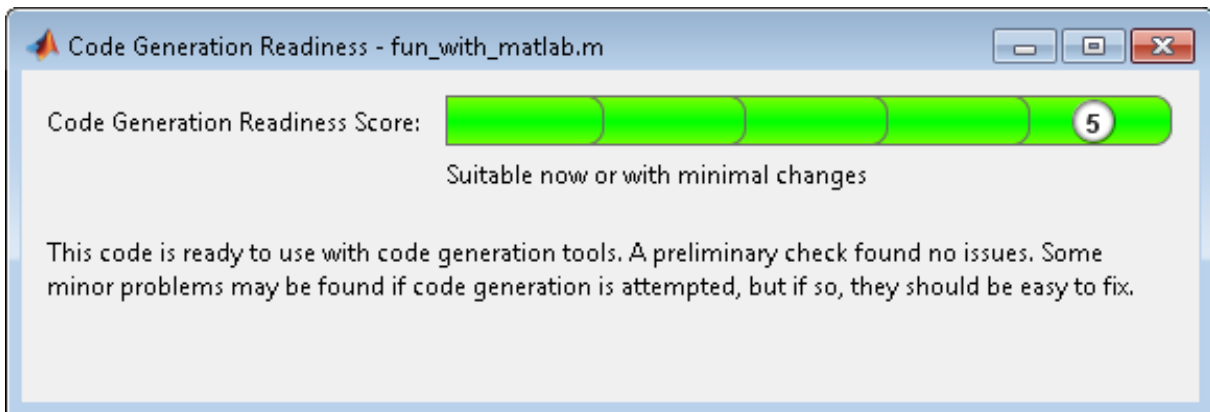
Code Generation Readiness - fun_with_matlab.m

Code Generation Readiness Score: 5

Suitable now or with minimal changes

This code is ready to use with code generation tools. A preliminary check found no issues. Some minor problems may be found if code generation is attempted, but if so, they should be easy to fix.